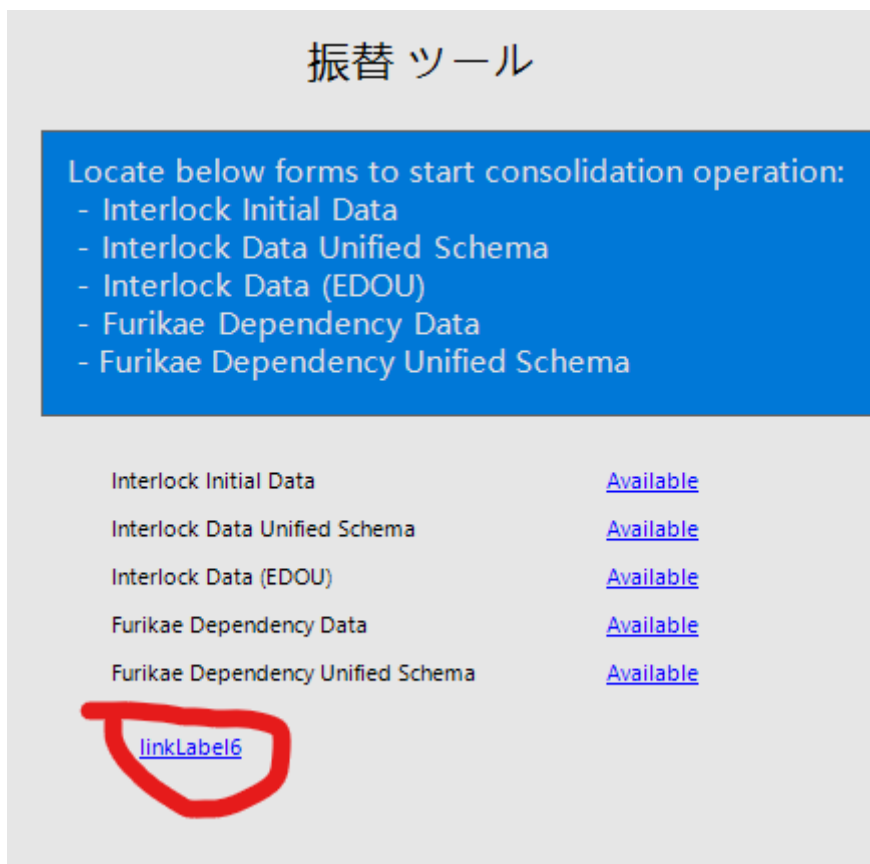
振替 ツール

Locate below forms to start consolidation operation:
- Interlock Initial Data
- Interlock Data Unified Schema
- Interlock Data (EDOU)
- Furikae Dependency Data
- Furikae Dependency Unified Schema

| | |
|---|---|
| Interlock Initial Data | Available |
| Interlock Data Unified Schema | Available |
| Interlock Data (EDOU) | Available |
| Furikae Dependency Data | Available |
| Furikae Dependency Unified Schema | Available |

linkLabel6